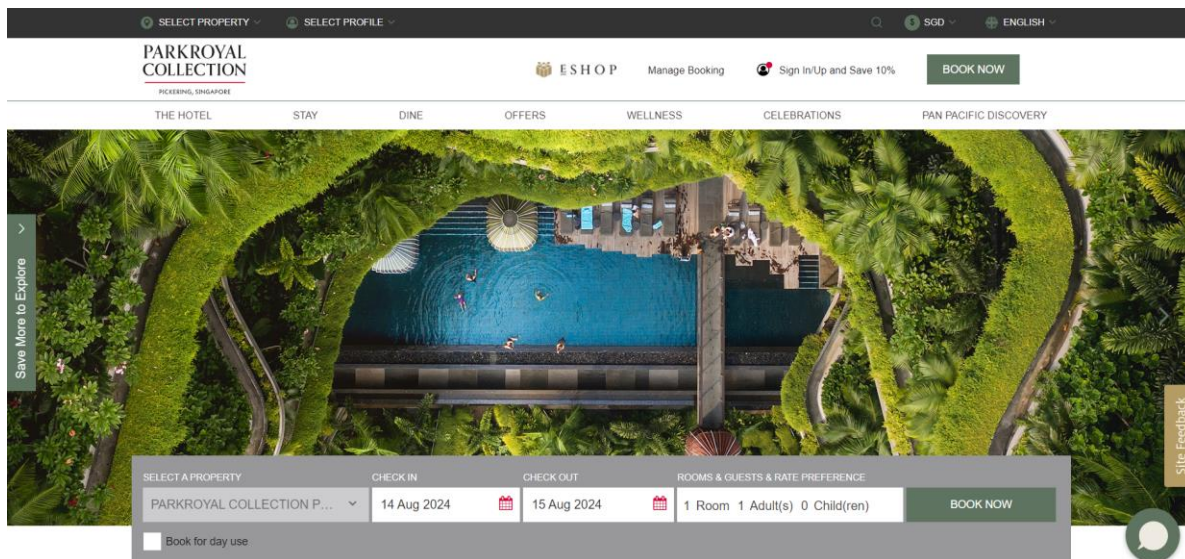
SELECT PROPERTY SELECT PROFILE SGD ENGLISH

PARKROYAL COLLECTION
PICKERING, SINGAPORE

ESHOP Manage Booking Sign In/Up and Save 10% BOOK NOW

THE HOTEL STAY DINE OFFERS WELLNESS CELEBRATIONS PAN PACIFIC DISCOVERY

Save More to Explore

Site Feedback

SELECT A PROPERTY
PARKROYAL COLLECTION P...

CHECK IN
14 Aug 2024

CHECK OUT
15 Aug 2024

ROOMS & GUESTS & RATE PREFERENCE
1 Room 1 Adult(s) 0 Child(ren)

BOOK NOW

Book for day use